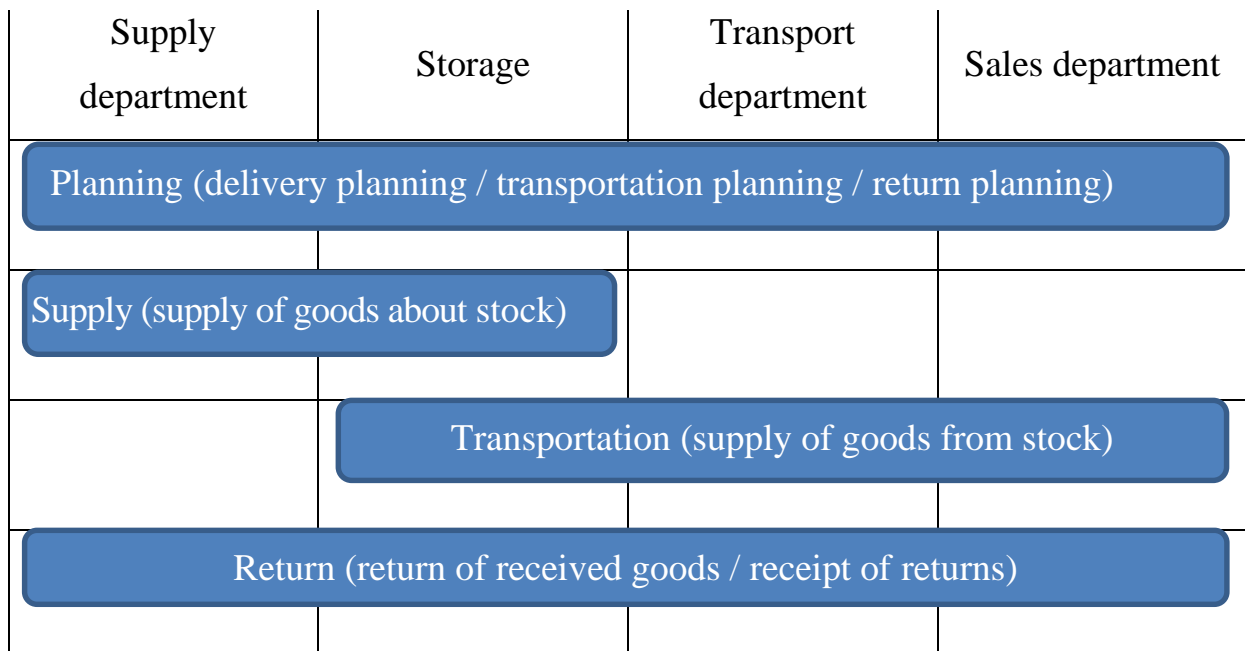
| Supply department | Storage | Transport department | Sales department |
|---|---|---|---|

Planning (delivery planning / transportation planning / return planning)

Supply (supply of goods about stock)

Transportation (supply of goods from stock)

Return (return of received goods / receipt of returns)